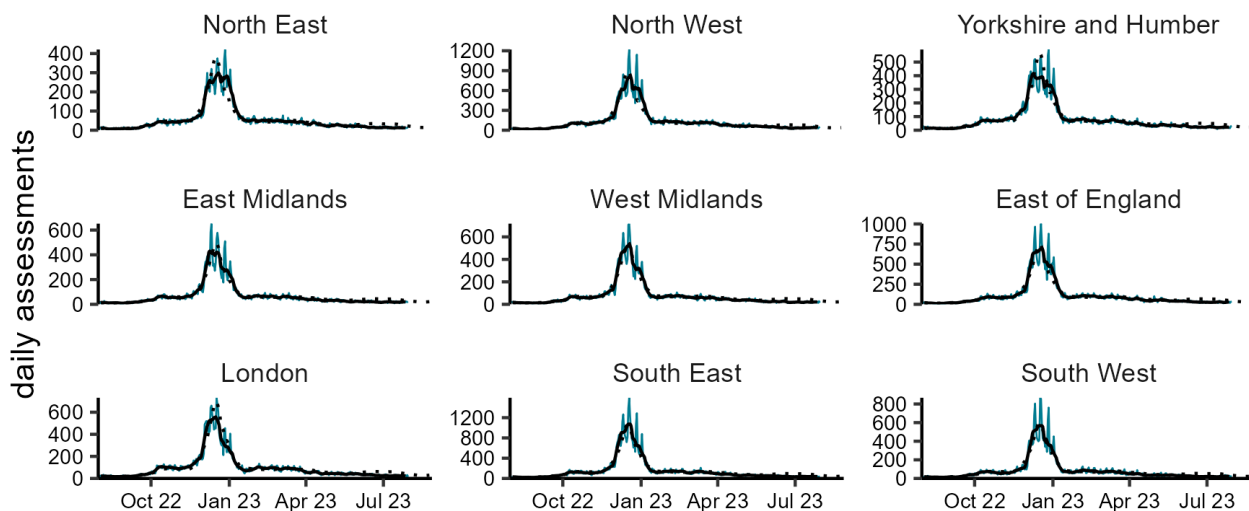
daily assessments

North East
400
300
200
100
0

North West
1200
900
600
300
0

Yorkshire and Humber
500
400
300
200
100
0

East Midlands
600
400
200
0

West Midlands
600
400
200
0

East of England
1000
750
500
250
0

London
600
400
200
0
Oct 22
Jan 23
Apr 23
Jul 23

South East
1200
800
400
0
Oct 22
Jan 23
Apr 23
Jul 23

South West
800
600
400
200
0
Oct 22
Jan 23
Apr 23
Jul 23